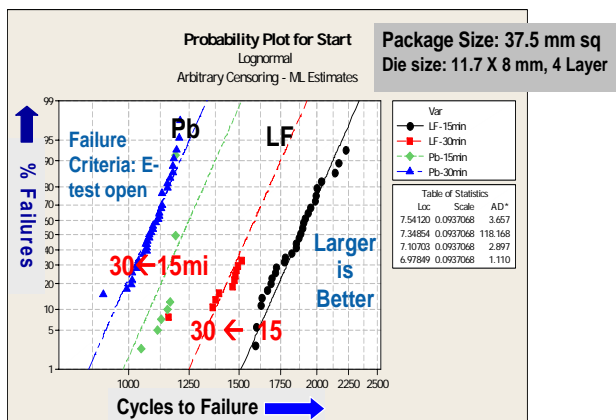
Probability Plot for Start
Lognormal
Arbitrary Censoring - ML Estimates

Package Size: 37.5 mm sq
Die size: 11.7 X 8 mm, 4 Layer

Failure Criteria: E-test open

Pb

LF

% Failures

99
95
90
80
70
60
50
40
30
20
10
5
1

Var
LF-15min
LF-30min
Pb-15min
Pb-30min

Table of Statistics

| Loc | Scale | AD* |
|---|---|---|
| 7.54120 | 0.0937068 | 3.657 |
| 7.34854 | 0.0937068 | 118.168 |
| 7.10703 | 0.0937068 | 2.897 |
| 6.97849 | 0.0937068 | 1.110 |

Larger is Better

30 ← 15mi

30 ← 15

1000 1250 1500 1750 2000 2250 2500

Cycles to Failure